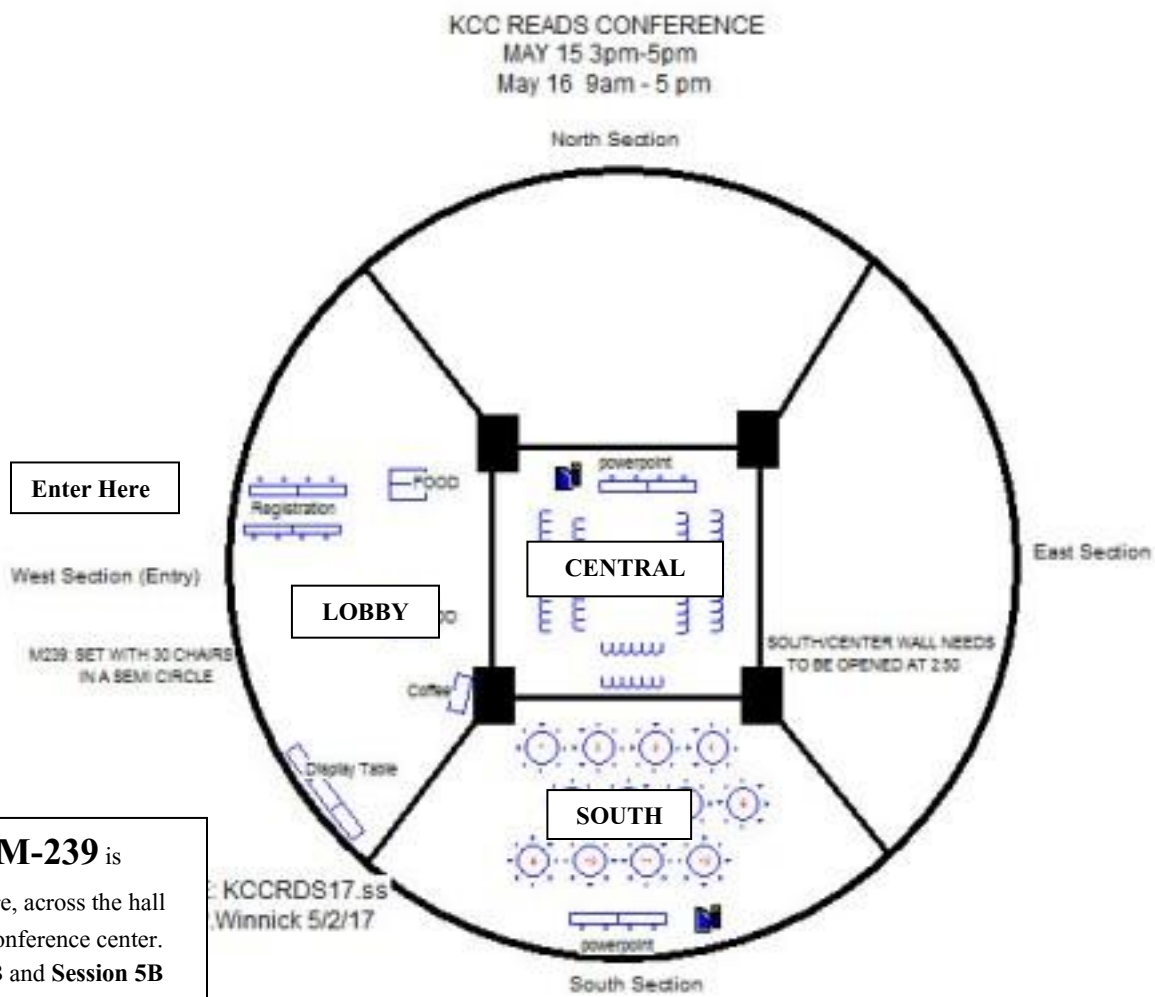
KCC READS CONFERENCE
MAY 15 3pm-5pm
May 16 9am - 5 pm

North Section

Enter Here

FOOD

Registration

powerpoint

CENTRAL

East Section

West Section (Entry)

LOBBY

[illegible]D

SOUTH/CENTER WALL NEEDS TO BE OPENED AT 2:50

M239: SET WITH 30 CHAIRS IN A SEMI CIRCLE

Coffee

Display Table

SOUTH

M-239 is

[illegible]e, across the hall
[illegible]onference center.
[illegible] and Session 5B

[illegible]: KCCRDS17.ss
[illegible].Winnick 5/2/17

powerpoint

South Section